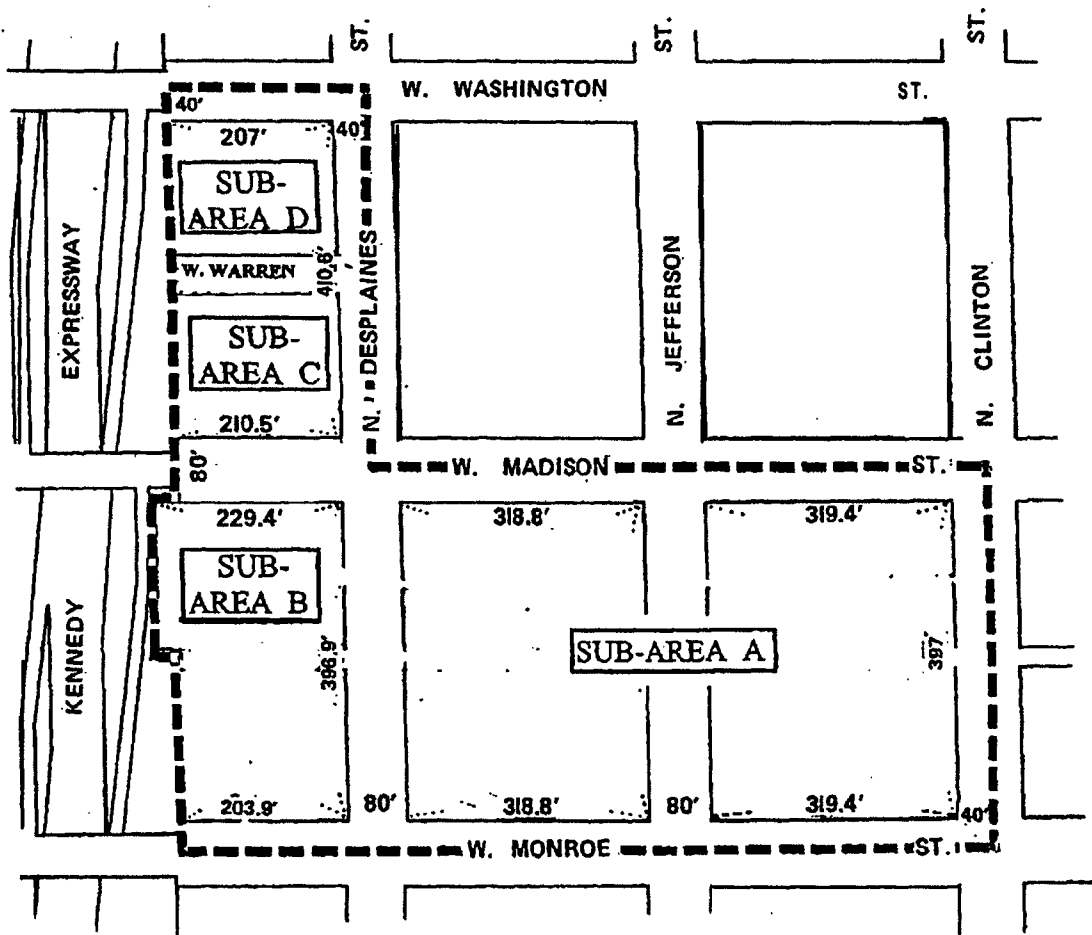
ST.
ST.
ST.
W. WASHINGTON
ST.
40'
207'
40'
SUB-AREA D
W. WARREN
410.6'
SUB-AREA C
210.5'
EXPRESSWAY
N. DESPLAINES
N. JEFFERSON
N. CLINTON
80'
W. MADISON
ST.
229.4'
318.8'
319.4'
SUB-AREA B
KENNEDY
396.9'
SUB-AREA A
397'
203.9'
80'
318.8'
80'
319.4'
40'
W. MONROE
ST.